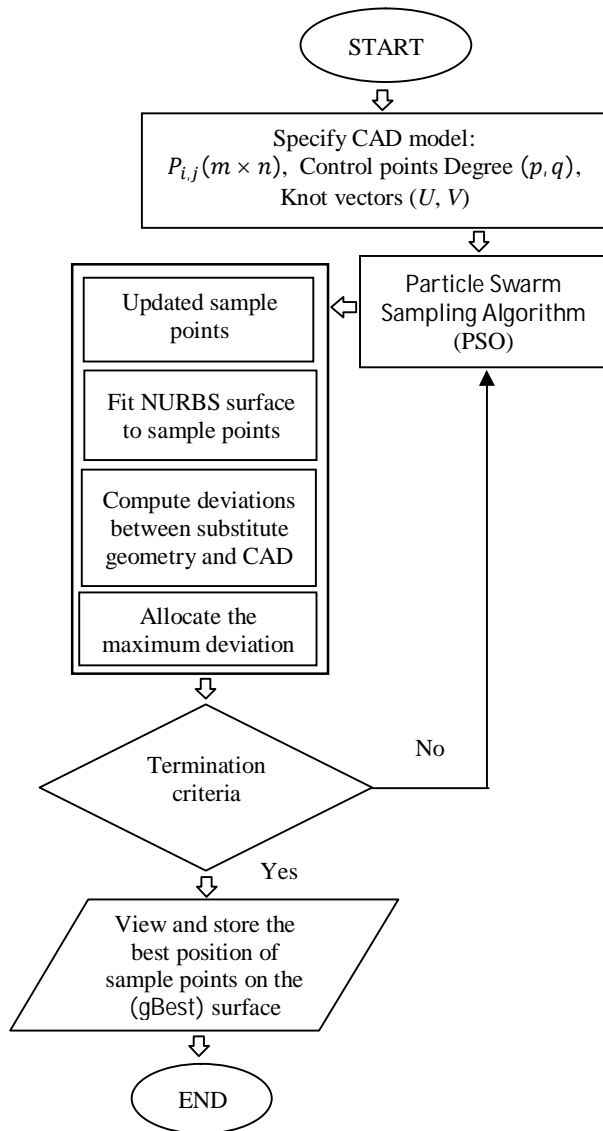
START

Specify CAD model:
$P_{i,j}(m \times n)$, Control points Degree $(p, q)$, Knot vectors $(U, V)$

Particle Swarm Sampling Algorithm (PSO)

Updated sample points

Fit NURBS surface to sample points

Compute deviations between substitute geometry and CAD

Allocate the maximum deviation

Termination criteria

No

Yes

View and store the best position of sample points on the (gBest) surface

END